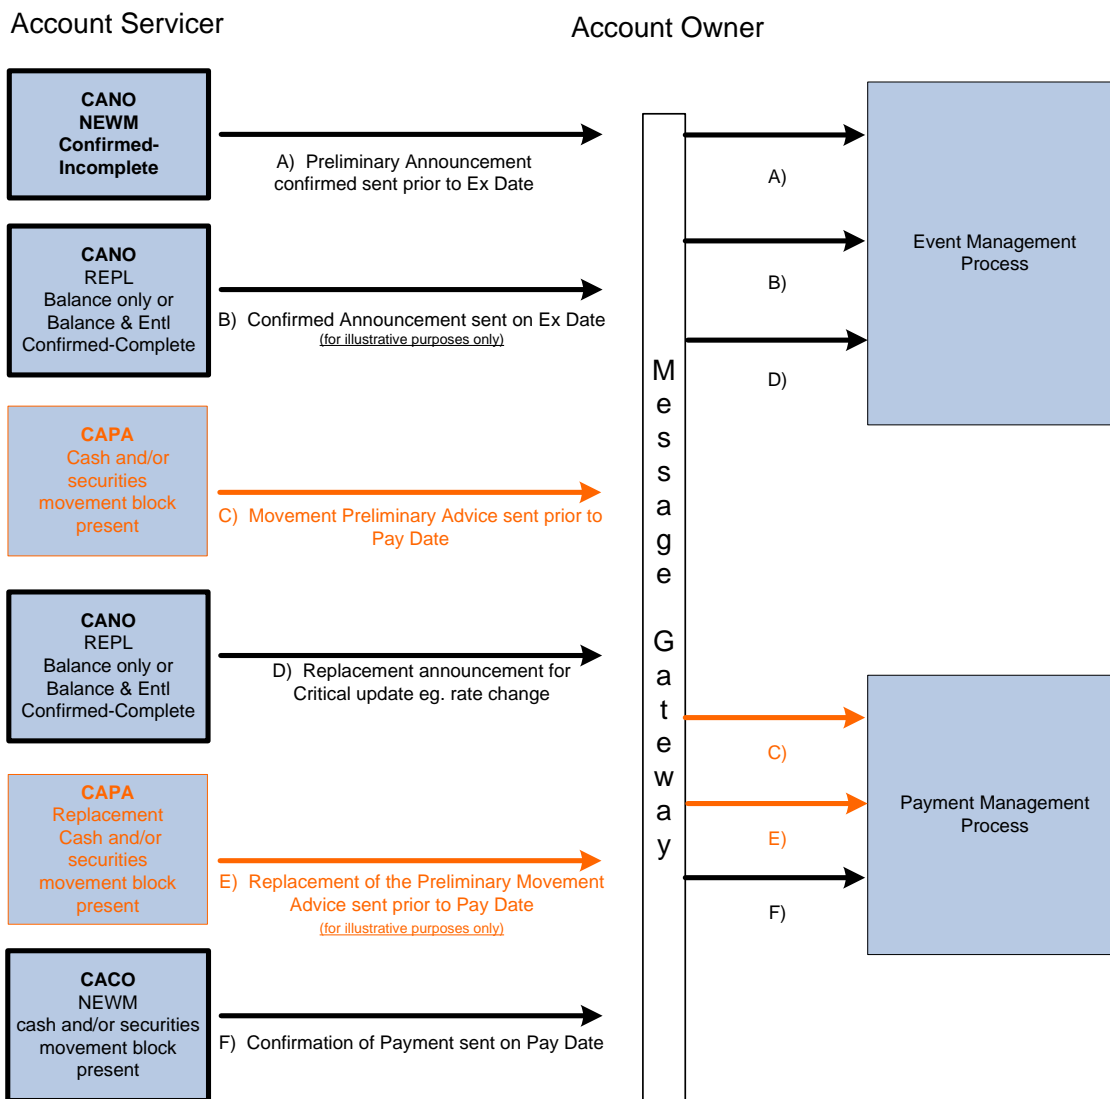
Account Servicer

Account Owner

CANO
NEWM
Confirmed-Incomplete

A) Preliminary Announcement confirmed sent prior to Ex Date

CANO
REPL
Balance only or Balance & Entl Confirmed-Complete

B) Confirmed Announcement sent on Ex Date
(for illustrative purposes only)

CAPA
Cash and/or securities movement block present

C) Movement Preliminary Advice sent prior to Pay Date

CANO
REPL
Balance only or Balance & Entl Confirmed-Complete

D) Replacement announcement for Critical update eg. rate change

CAPA
Replacement Cash and/or securities movement block present

E) Replacement of the Preliminary Movement Advice sent prior to Pay Date
(for illustrative purposes only)

CACO
NEWM
cash and/or securities movement block present

F) Confirmation of Payment sent on Pay Date

Message Gateway

A)

B)

D)

Event Management Process

C)

E)

F)

Payment Management Process